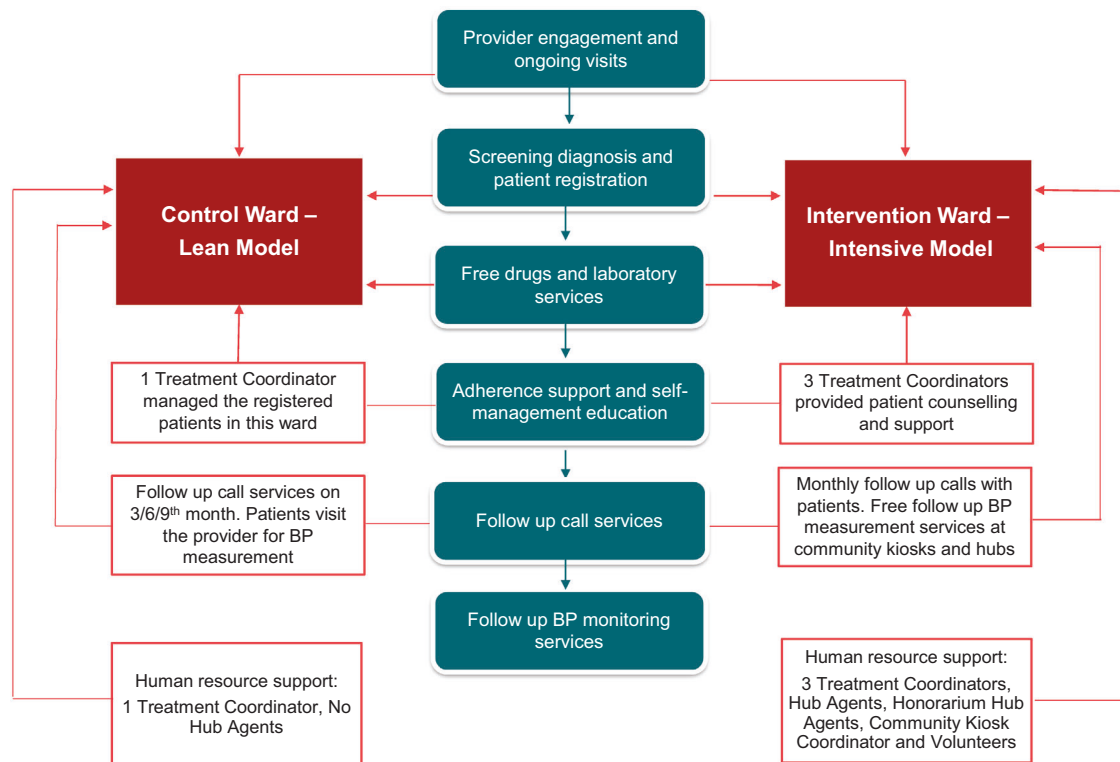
Provider engagement and ongoing visits

Screening diagnosis and patient registration

Control Ward – Lean Model

Intervention Ward – Intensive Model

Free drugs and laboratory services

1 Treatment Coordinator managed the registered patients in this ward

Adherence support and self-management education

3 Treatment Coordinators provided patient counselling and support

Follow up call services on 3/6/9$^{th}$ month. Patients visit the provider for BP measurement

Follow up call services

Monthly follow up calls with patients. Free follow up BP measurement services at community kiosks and hubs

Follow up BP monitoring services

Human resource support: 1 Treatment Coordinator, No Hub Agents

Human resource support: 3 Treatment Coordinators, Hub Agents, Honorarium Hub Agents, Community Kiosk Coordinator and Volunteers